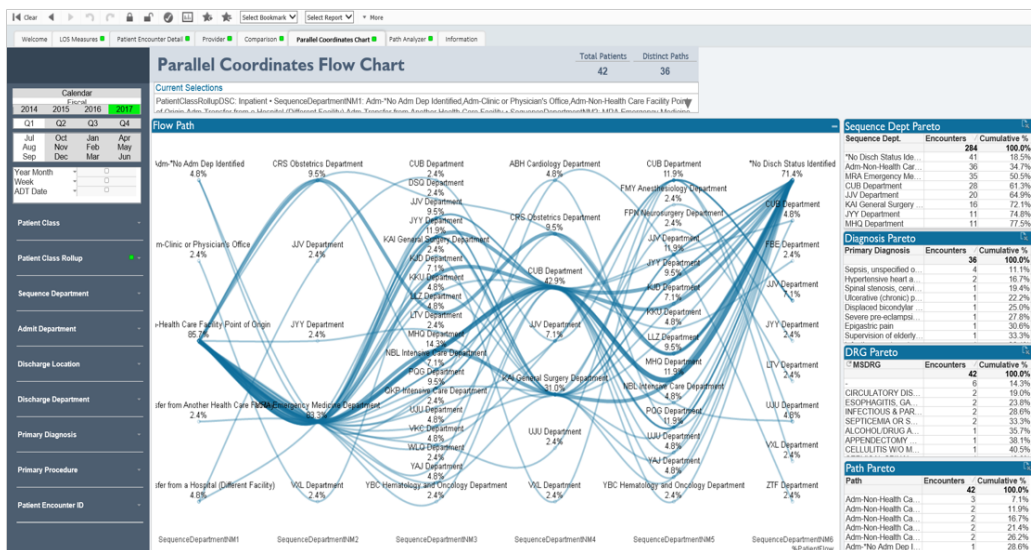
Clear ▾ More Select Bookmark Select Report

Welcome | LOS Measures | Patient Encounter Detail | Provider | Comparison | Parallel Coordinates Chart | Path Analyzer | Information

Parallel Coordinates Flow Chart

Total Patients 42 | Distinct Paths 36

Current Selections
PatientClassRollupDSC: Inpatient • SequenceDepartmentNM1: Adm-*No Adm Dep Identified,Adm-Clinic or Physician's Office,Adm-Non-Health Care Facility Point

Calendar
Fiscal
2014 | 2015 | 2016 | 2017
Q1 | Q2 | Q3 | Q4
Jul | Oct | Jan | Apr
Aug | Nov | Feb | May
Sep | Dec | Mar | Jun

Year Month
Week
ADT Date

Patient Class
Patient Class Rollup
Sequence Department
Admit Department
Discharge Location
Discharge Department
Primary Diagnosis
Primary Procedure
Patient Encounter ID

Flow Path

Adm-*No Adm Dep Identified 4.8%
Adm-Clinic or Physician's Office 2.4%
Non-Health Care Facility Point of Origin 85.7%
sfer from Another Health Care Facility 2.4%
sfer from a Hospital (Different Facility) 4.8%

CRS Obstetrics Department 9.5%
JJV Department 2.4%
JYY Department 2.4%
MRA Emergency Medicine Department 78.3%
VXL Department 2.4%

CUB Department 2.4%
DSQ Department 2.4%
JJV Department 9.5%
JYY Department 11.9%
KAI General Surgery Department 2.4%
KJD Department 7.1%
KKU Department 4.8%
LLZ Department 4.8%
LTV Department 2.4%
MHQ Department 14.3%
NBL Intensive Care Department 7.1%
POG Department 9.5%
QKP Intensive Care Department 2.4%
UJU Department 4.8%
VKC Department 4.8%
WLQ Department 2.4%
YAJ Department 2.4%
YBC Hematology and Oncology Department 2.4%

ABH Cardiology Department 4.8%
CRS Obstetrics Department 9.5%
CUB Department 42.9%
JJV Department 7.1%
KAI General Surgery Department 31.0%
UJU Department 2.4%
VXL Department 2.4%

CUB Department 11.9%
FMY Anesthesiology Department 2.4%
FPN Neurosurgery Department 4.8%
JJV Department 11.9%
JYY Department 9.5%
KJD Department 7.1%
KKU Department 4.8%
LLZ Department 9.5%
MHQ Department 11.9%
NBL Intensive Care Department 4.8%
POG Department 11.9%
UJU Department 4.8%
YAJ Department 4.8%
YBC Hematology and Oncology Department 2.4%

*No Disch Status Identified 71.4%
CUB Department 4.8%
FBE Department 2.4%
JJV Department 7.1%
JYY Department 2.4%
LTV Department 2.4%
UJU Department 4.8%
VXL Department 2.4%
ZTF Department 2.4%

SequenceDepartmentNM1 | SequenceDepartmentNM2 | SequenceDepartmentNM3 | SequenceDepartmentNM4 | SequenceDepartmentNM5 | SequenceDepartmentNM6 %PatientFlow

Sequence Dept Pareto
| Sequence Dept. | Encounters | Cumulative % |
|---|---|---|
| | 284 | 100.0% |
| *No Disch Status Ide... | 41 | 18.5% |
| Adm-Non-Health Car... | 36 | 34.7% |
| MRA Emergency Me... | 35 | 50.5% |
| CUB Department | 28 | 61.3% |
| JJV Department | 20 | 64.9% |
| KAI General Surgery ... | 16 | 72.1% |
| JYY Department | 11 | 74.8% |
| MHQ Department | 11 | 77.5% |

Diagnosis Pareto
| Primary Diagnosis | Encounters | Cumulative % |
|---|---|---|
| | 36 | 100.0% |
| Sepsis, unspecified o... | 4 | 11.1% |
| Hypertensive heart a... | 2 | 16.7% |
| Spinal stenosis, cervi... | 1 | 19.4% |
| Ulcerative (chronic) p... | 1 | 22.2% |
| Displaced bicondylar ... | 1 | 25.0% |
| Severe pre-eclampsi... | 1 | 27.8% |
| Epigastric pain | 1 | 30.6% |
| Supervision of elderly... | 1 | 33.3% |

DRG Pareto
| MSDRG | Encounters | Cumulative % |
|---|---|---|
| | 42 | 100.0% |
| - | 6 | 14.3% |
| CIRCULATORY DIS... | 2 | 19.0% |
| ESOPHAGITIS, GA... | 2 | 23.8% |
| INFECTIOUS & PAR... | 2 | 28.6% |
| SEPTICEMIA OR S... | 2 | 33.3% |
| ALCOHOL/DRUG A... | 1 | 35.7% |
| APPENDECTOMY ... | 1 | 38.1% |
| CELLULITIS W/O M... | 1 | 40.5% |

Path Pareto
| Path | Encounters | Cumulative % |
|---|---|---|
| | 42 | 100.0% |
| Adm-Non-Health Ca... | 3 | 7.1% |
| Adm-Non-Health Ca... | 2 | 11.9% |
| Adm-Non-Health Ca... | 2 | 16.7% |
| Adm-Non-Health Ca... | 2 | 21.4% |
| Adm-Non-Health Ca... | 2 | 26.2% |
| Adm-*No Adm Dep I... | 1 | 28.6% |